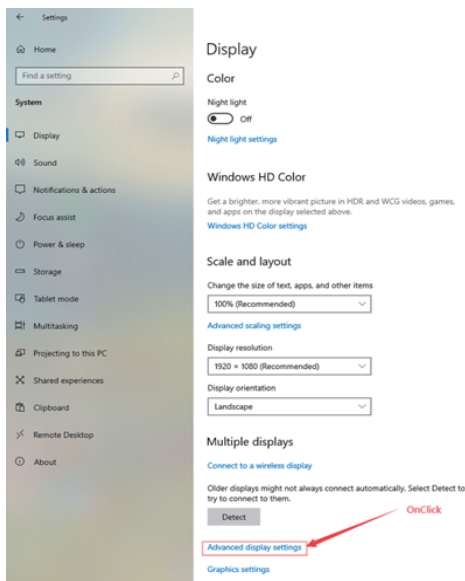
Settings

Home

Find a setting

System

Display

Sound

Notifications & actions

Focus assist

Power & sleep

Storage

Tablet mode

Multitasking

Projecting to this PC

Shared experiences

Clipboard

Remote Desktop

About

Display

Color

Night light

Off

Night light settings

Windows HD Color

Get a brighter, more vibrant picture in HDR and WCG videos, games, and apps on the display selected above.

Windows HD Color settings

Scale and layout

Change the size of text, apps, and other items

100% (Recommended)

Advanced scaling settings

Display resolution

1920 × 1080 (Recommended)

Display orientation

Landscape

Multiple displays

Connect to a wireless display

Older displays might not always connect automatically. Select Detect to try to connect to them.

Detect

OnClick

Advanced display settings

Graphics settings